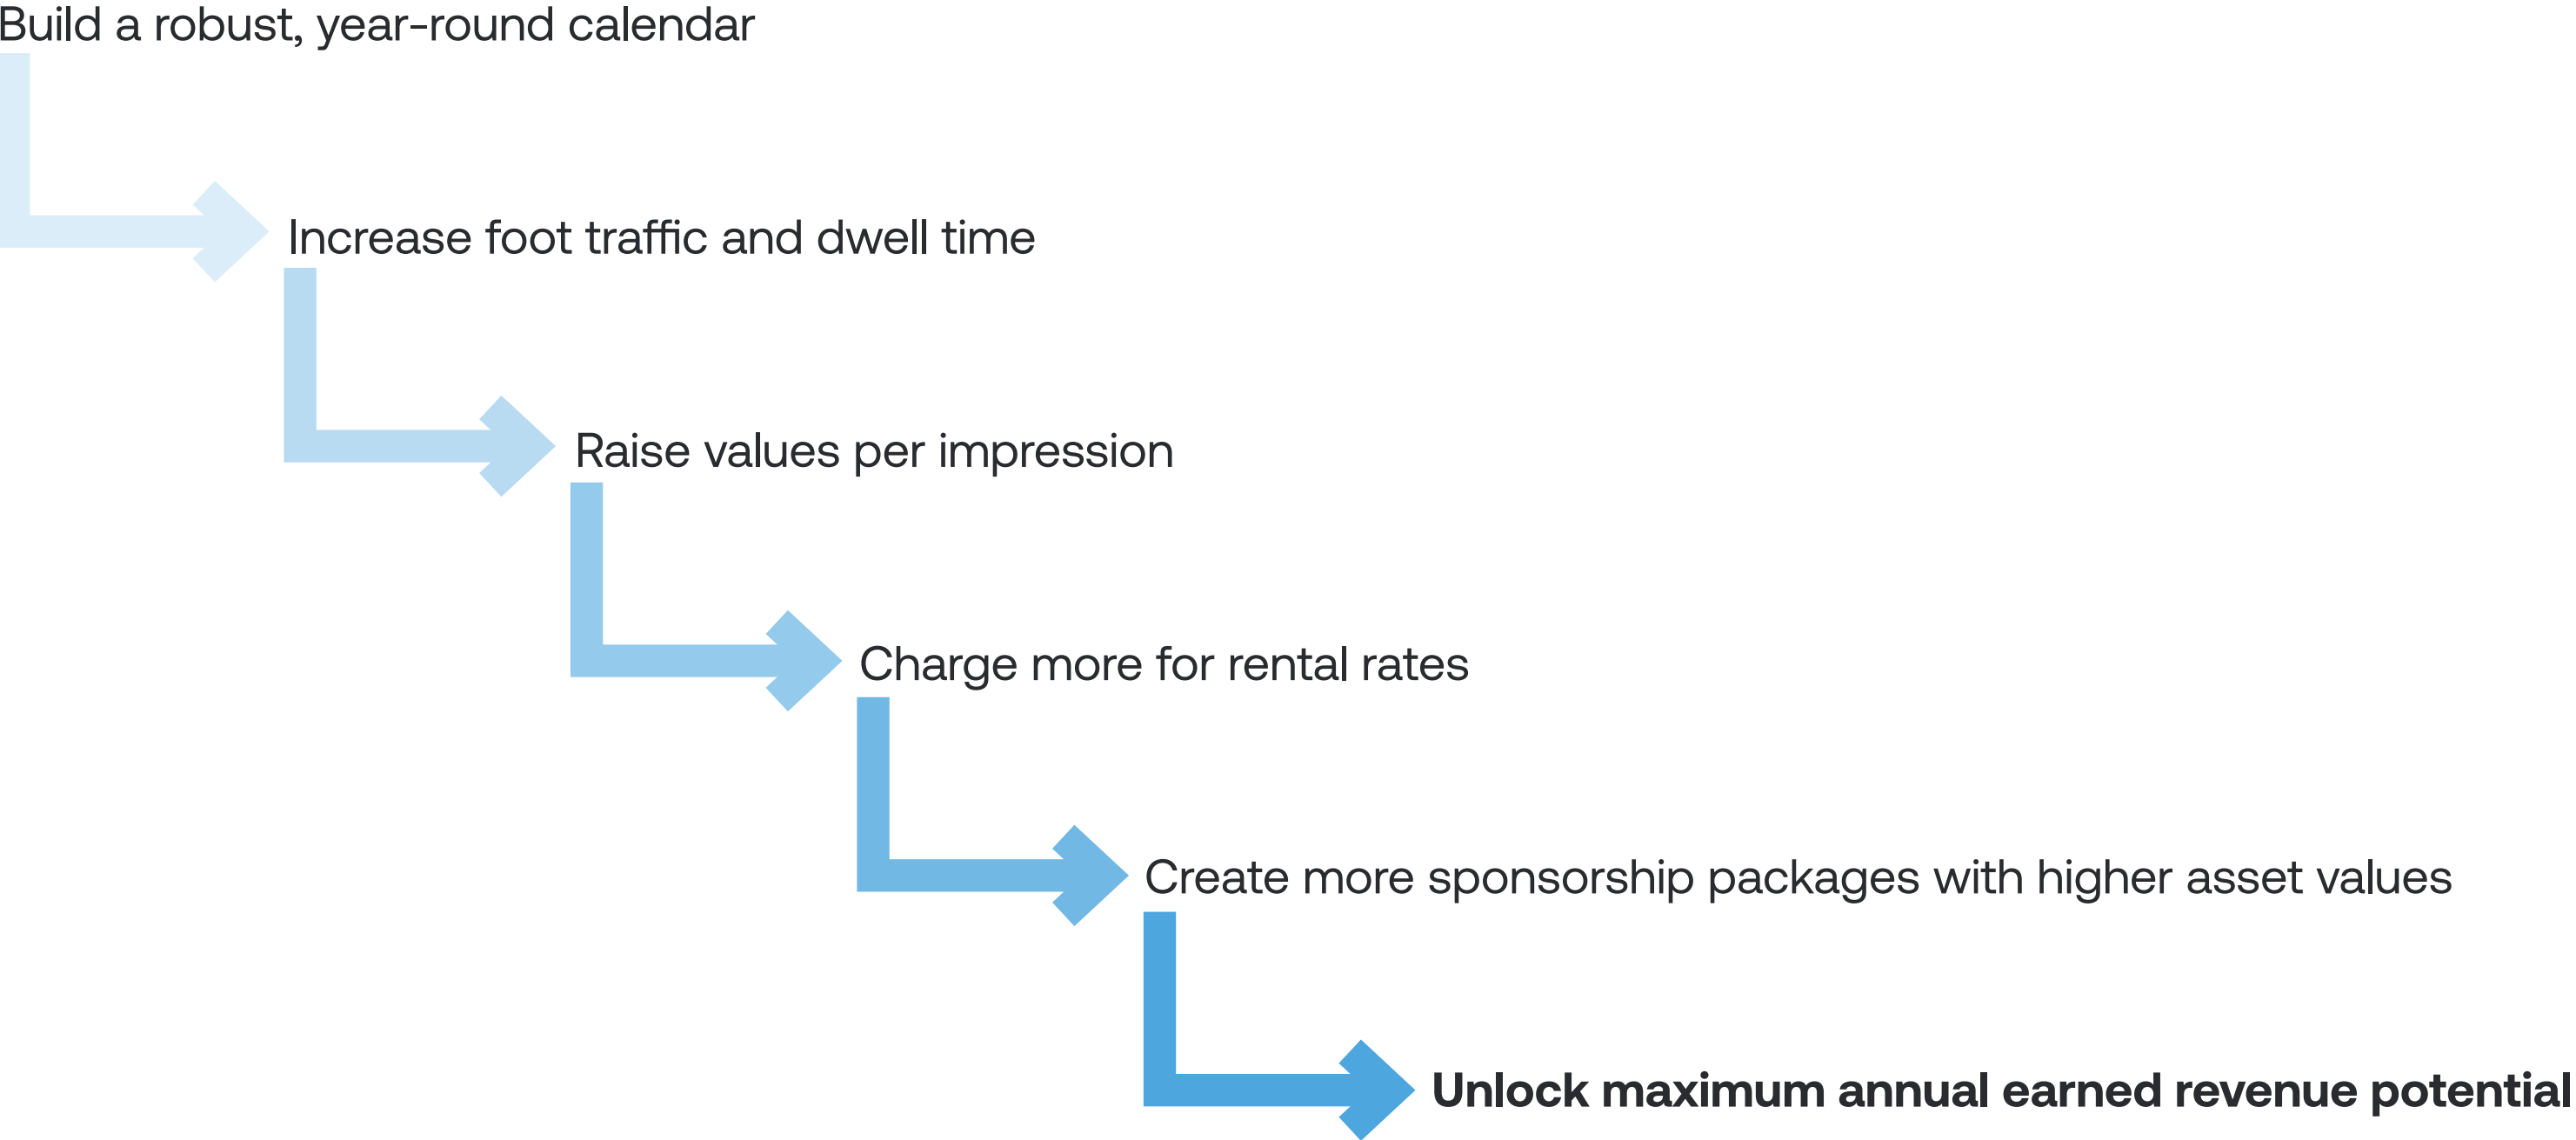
Build a robust, year-round calendar

Increase foot traffic and dwell time

Raise values per impression

Charge more for rental rates

Create more sponsorship packages with higher asset values

**Unlock maximum annual earned revenue potential**